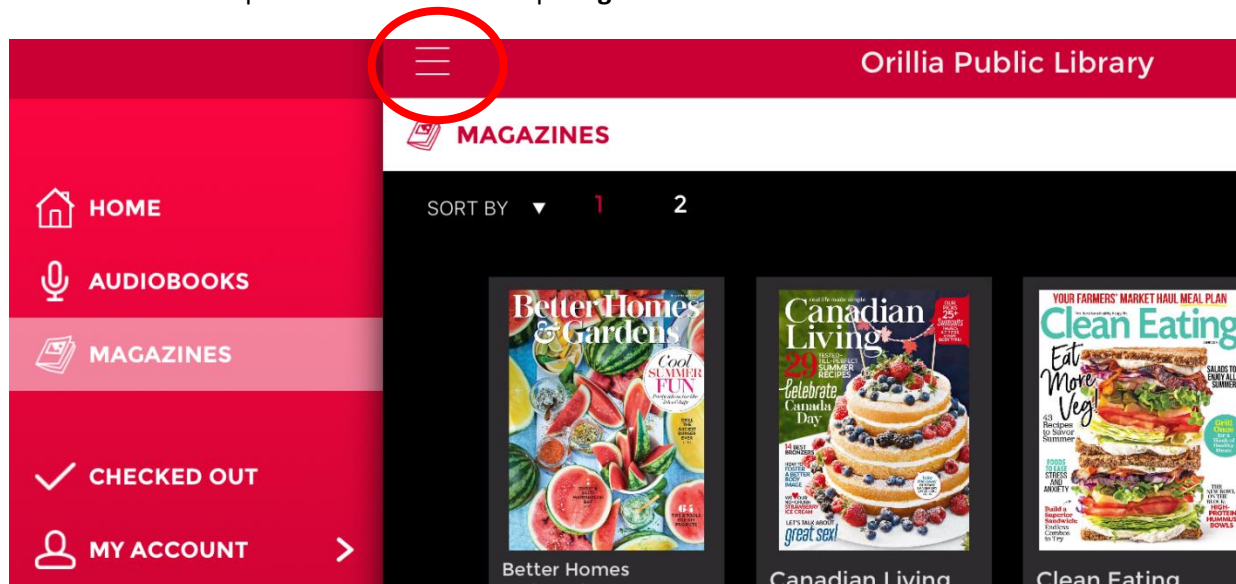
Orillia Public Library

MAGAZINES

HOME

AUDIOBOOKS

MAGAZINES

CHECKED OUT

MY ACCOUNT

SORT BY ▼ 1 2

Better Homes & Gardens
Cool SUMMER FUN

Canadian Living
29 TESTED-TIL-PERFECT SUMMER RECIPES
Celebrate Canada Day
14 BEST BRONZERS
LET'S TALK ABOUT great sex!

YOUR FARMERS' MARKET HAUL MEAL PLAN
Clean Eating
Eat More Veg!
43 Recipes to Savor Summer
FOODS TO EASE STRESS AND ANXIETY
Build a Superior Sandwich

Better Homes

Canadian Living

Clean Eating